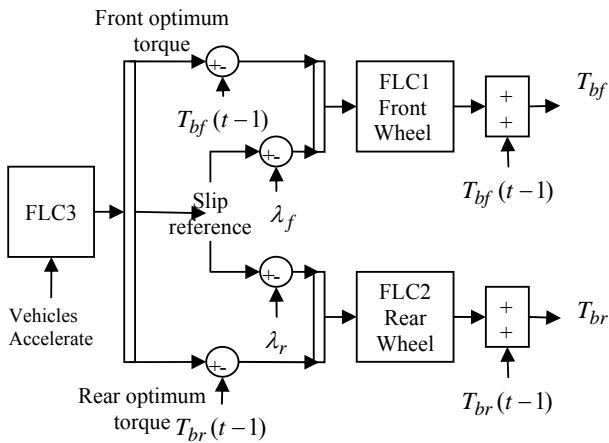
Front optimum torque

+-

$T_{bf}(t-1)$

+-

FLC1 Front Wheel

+ +

$T_{bf}$

$T_{bf}(t-1)$

FLC3

Slip reference

$\lambda_f$

Vehicles Accelerate

+-

$\lambda_r$

FLC2 Rear Wheel

+ +

$T_{br}$

+-

Rear optimum torque $T_{br}(t-1)$

$T_{br}(t-1)$